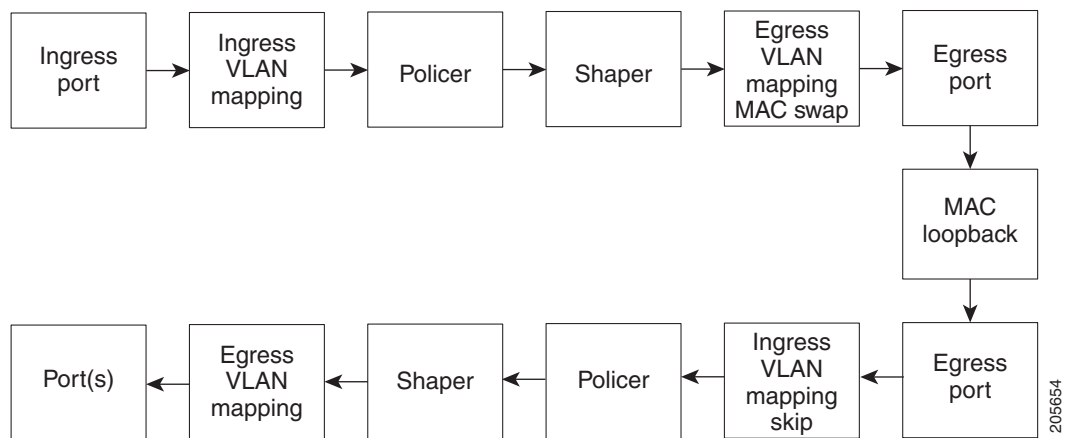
Ingress port

Ingress VLAN mapping

Policer

Shaper

Egress VLAN mapping MAC swap

Egress port

MAC loopback

Egress port

Ingress VLAN mapping skip

Policer

Shaper

Egress VLAN mapping

Port(s)

205654